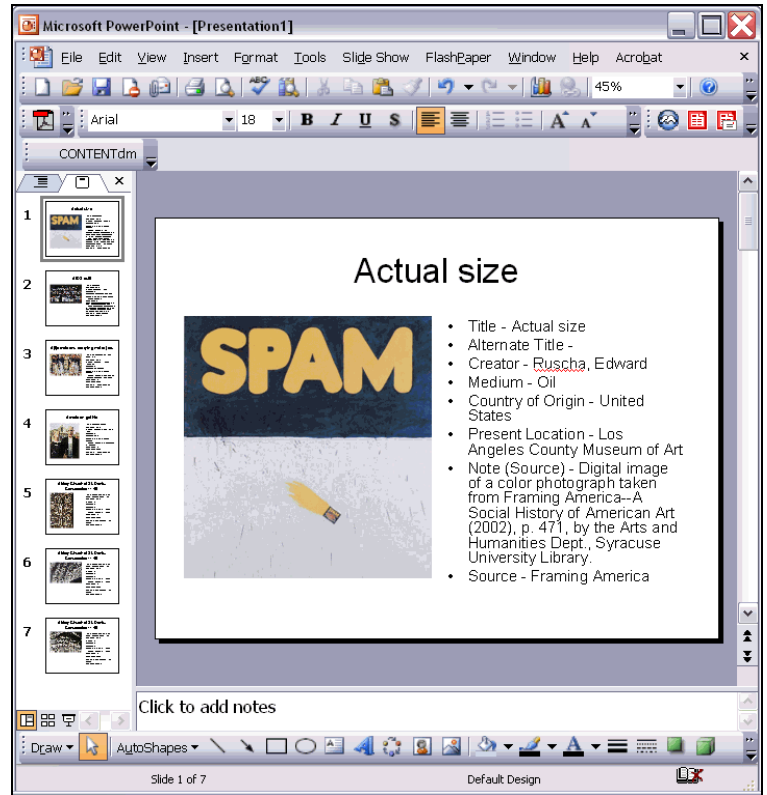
Microsoft PowerPoint - [Presentation1]

File Edit View Insert Format Tools Slide Show FlashPaper Window Help Acrobat

45%

Arial 18 B I U S

CONTENTdm

1
2
3
4
5
6
7

Actual size

SPAM

- Title - Actual size
- Alternate Title -
- Creator - Ruscha, Edward
- Medium - Oil
- Country of Origin - United States
- Present Location - Los Angeles County Museum of Art
- Note (Source) - Digital image of a color photograph taken from Framing America--A Social History of American Art (2002), p. 471, by the Arts and Humanities Dept., Syracuse University Library.
- Source - Framing America

Click to add notes

Draw AutoShapes

Slide 1 of 7 Default Design